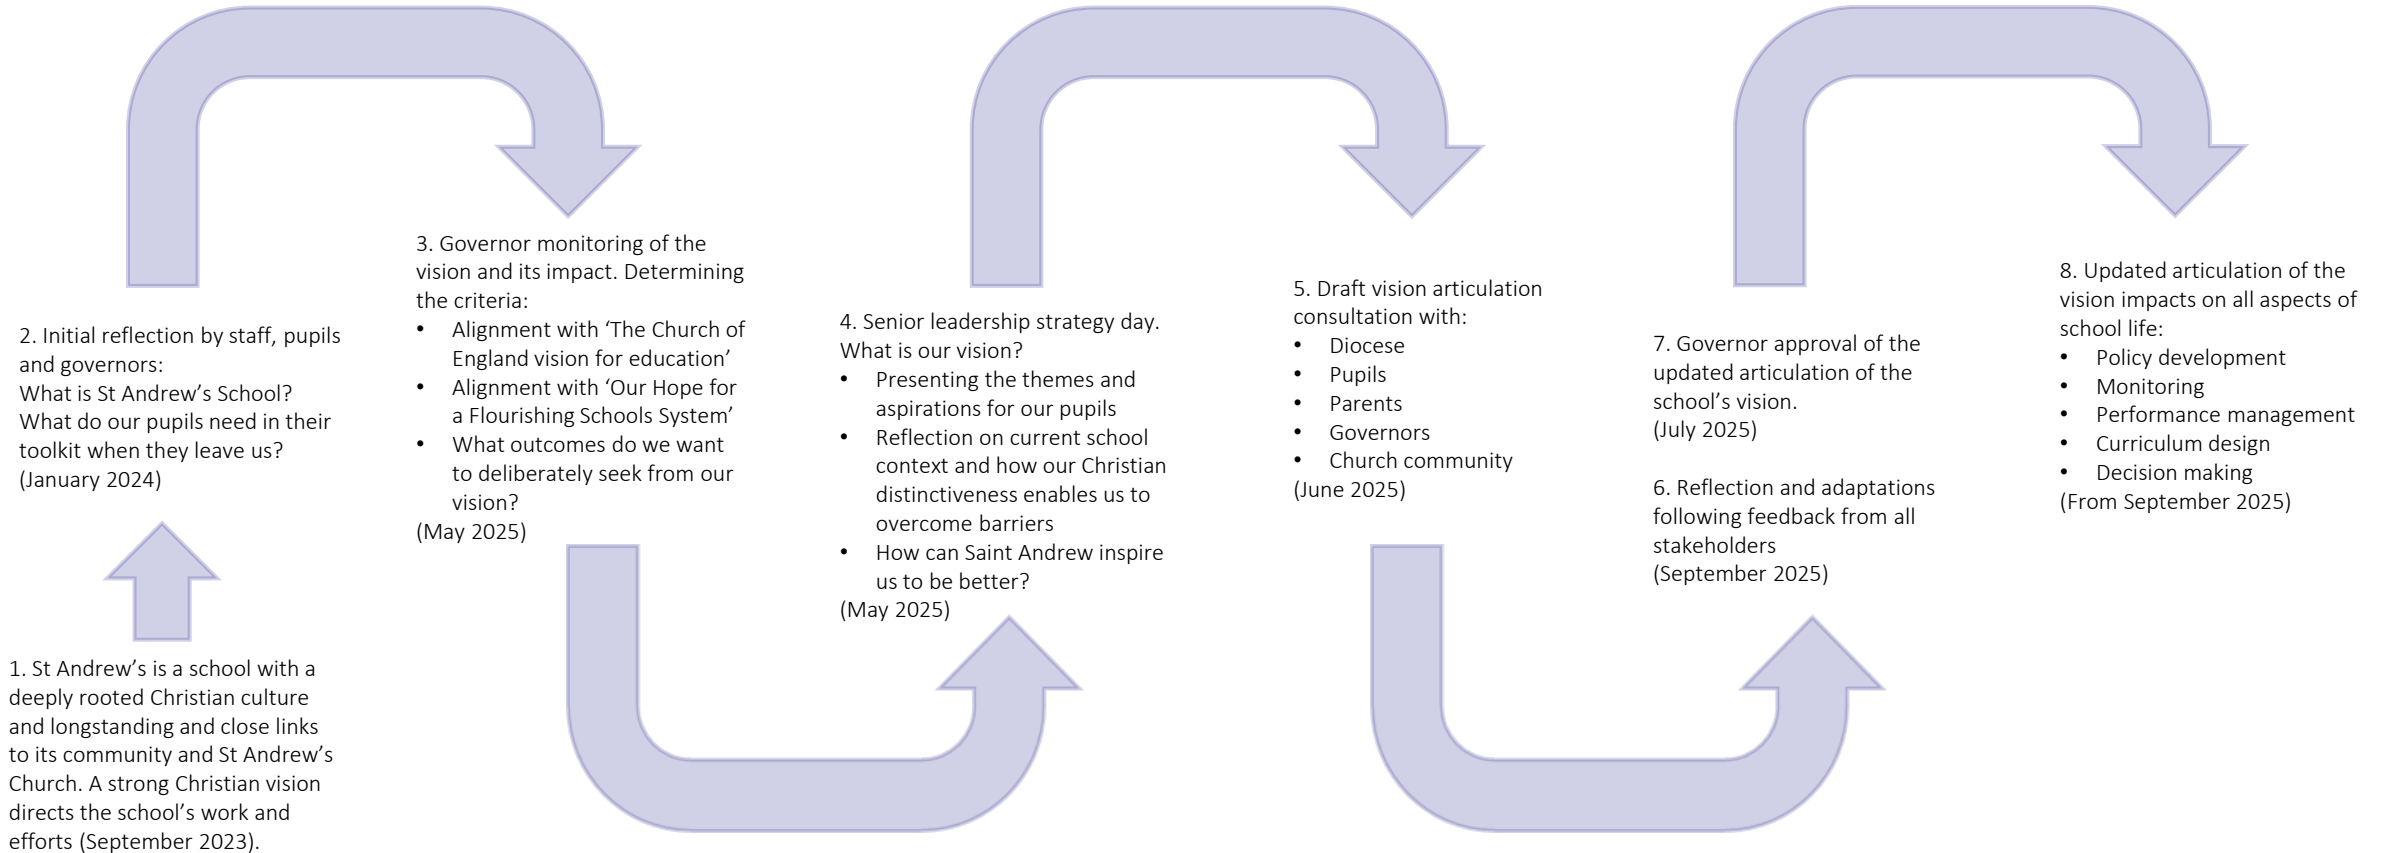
1. St Andrew's is a school with a deeply rooted Christian culture and longstanding and close links to its community and St Andrew's Church. A strong Christian vision directs the school's work and efforts (September 2023).

2. Initial reflection by staff, pupils and governors:
What is St Andrew's School?
What do our pupils need in their toolkit when they leave us?
(January 2024)

3. Governor monitoring of the vision and its impact. Determining the criteria:
- Alignment with 'The Church of England vision for education'
- Alignment with 'Our Hope for a Flourishing Schools System'
- What outcomes do we want to deliberately seek from our vision?
(May 2025)

4. Senior leadership strategy day. What is our vision?
- Presenting the themes and aspirations for our pupils
- Reflection on current school context and how our Christian distinctiveness enables us to overcome barriers
- How can Saint Andrew inspire us to be better?
(May 2025)

5. Draft vision articulation consultation with:
- Diocese
- Pupils
- Parents
- Governors
- Church community
(June 2025)

7. Governor approval of the updated articulation of the school's vision.
(July 2025)

6. Reflection and adaptations following feedback from all stakeholders
(September 2025)

8. Updated articulation of the vision impacts on all aspects of school life:
- Policy development
- Monitoring
- Performance management
- Curriculum design
- Decision making
(From September 2025)